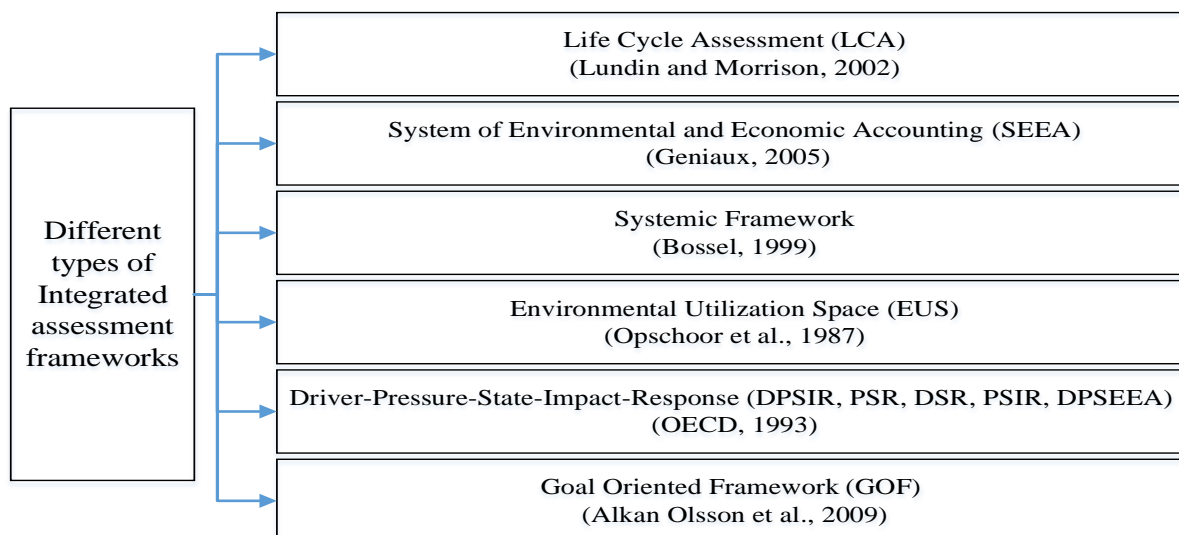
Different types of Integrated assessment frameworks

Life Cycle Assessment (LCA)
(Lundin and Morrison, 2002)

System of Environmental and Economic Accounting (SEEA)
(Geniaux, 2005)

Systemic Framework
(Bossel, 1999)

Environmental Utilization Space (EUS)
(Opschoor et al., 1987)

Driver-Pressure-State-Impact-Response (DPSIR, PSR, DSR, PSIR, DPSEEA)
(OECD, 1993)

Goal Oriented Framework (GOF)
(Alkan Olsson et al., 2009)